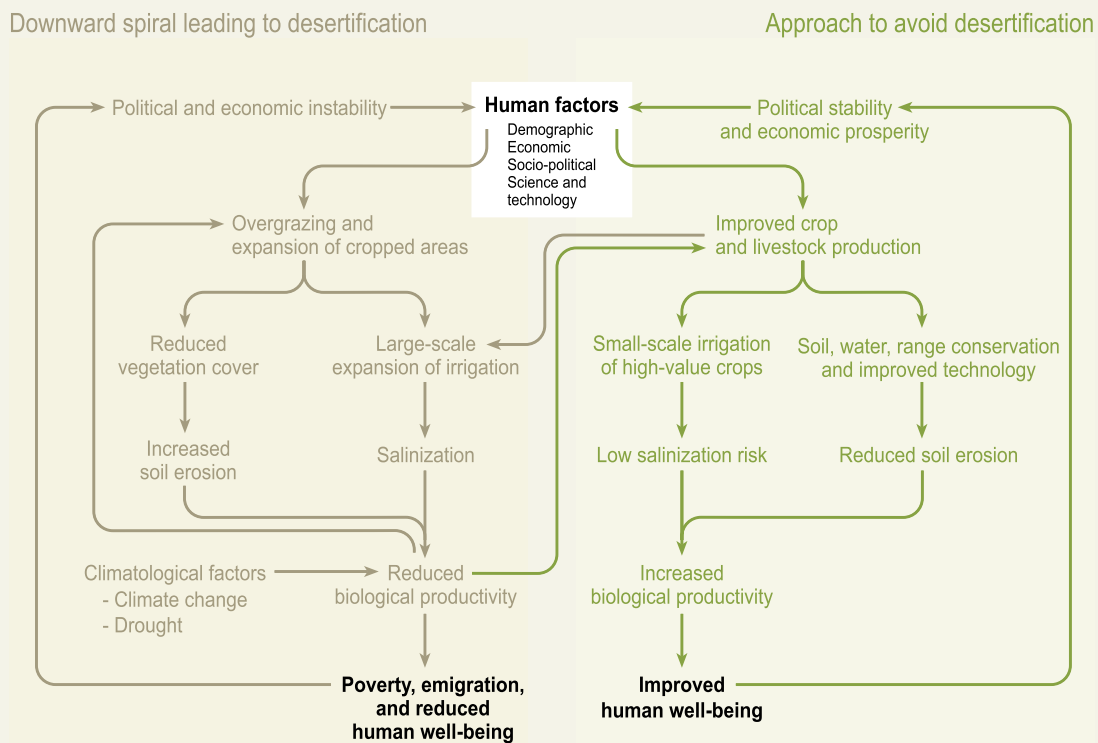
Downward spiral leading to desertification

Approach to avoid desertification

Political and economic instability

Human factors
Demographic
Economic
Socio-political
Science and technology

Political stability and economic prosperity

Overgrazing and expansion of cropped areas

Improved crop and livestock production

Reduced vegetation cover

Large-scale expansion of irrigation

Small-scale irrigation of high-value crops

Soil, water, range conservation and improved technology

Increased soil erosion

Salinization

Low salinization risk

Reduced soil erosion

Climatological factors
- Climate change
- Drought

Reduced biological productivity

Increased biological productivity

Poverty, emigration, and reduced human well-being

Improved human well-being